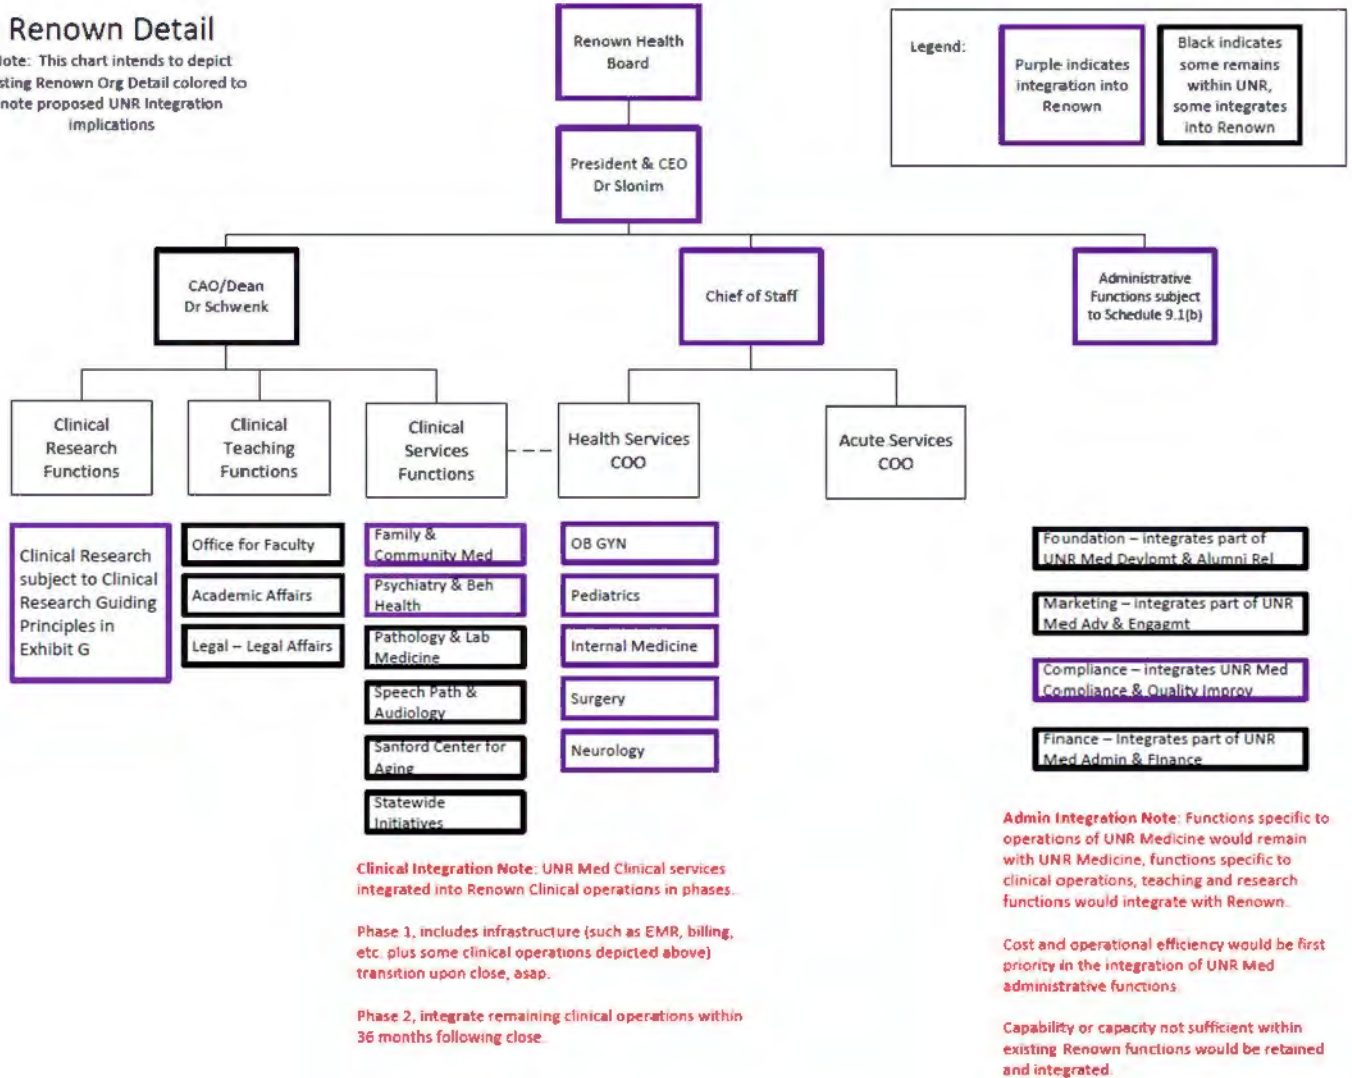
Renown Detail

lote: This chart intends to depict sting Renown Org Detail colored to note proposed UNR Integration implications

Renown Health Board

President & CEO Dr Slonim

Legend:

Purple indicates integration into Renown

Black indicates some remains within UNR, some integrates into Renown

CAO/Dean Dr Schwenk

Chief of Staff

Administrative Functions subject to Schedule 9.1(b)

Clinical Research Functions

Clinical Teaching Functions

Clinical Services Functions

Health Services COO

Acute Services COO

Clinical Research subject to Clinical Research Guiding Principles in Exhibit G

Office for Faculty

Academic Affairs

Legal – Legal Affairs

Family & Community Med

Psychiatry & Beh Health

Pathology & Lab Medicine

Speech Path & Audiology

Sanford Center for Aging

Statewide Initiatives

OB GYN

Pediatrics

Internal Medicine

Surgery

Neurology

Foundation – integrates part of UNR Med Devlpmt & Alumni Rel

Marketing – integrates part of UNR Med Adv & Engagmt

Compliance – integrates UNR Med Compliance & Quality Improv

Finance – Integrates part of UNR Med Admin & Finance

Clinical Integration Note: UNR Med Clinical services integrated into Renown Clinical operations in phases.

Phase 1, includes infrastructure (such as EMR, billing, etc. plus some clinical operations depicted above) transition upon close, asap.

Phase 2, integrate remaining clinical operations within 36 months following close.

Admin Integration Note: Functions specific to operations of UNR Medicine would remain with UNR Medicine, functions specific to clinical operations, teaching and research functions would integrate with Renown.

Cost and operational efficiency would be first priority in the integration of UNR Med administrative functions.

Capability or capacity not sufficient within existing Renown functions would be retained and integrated.